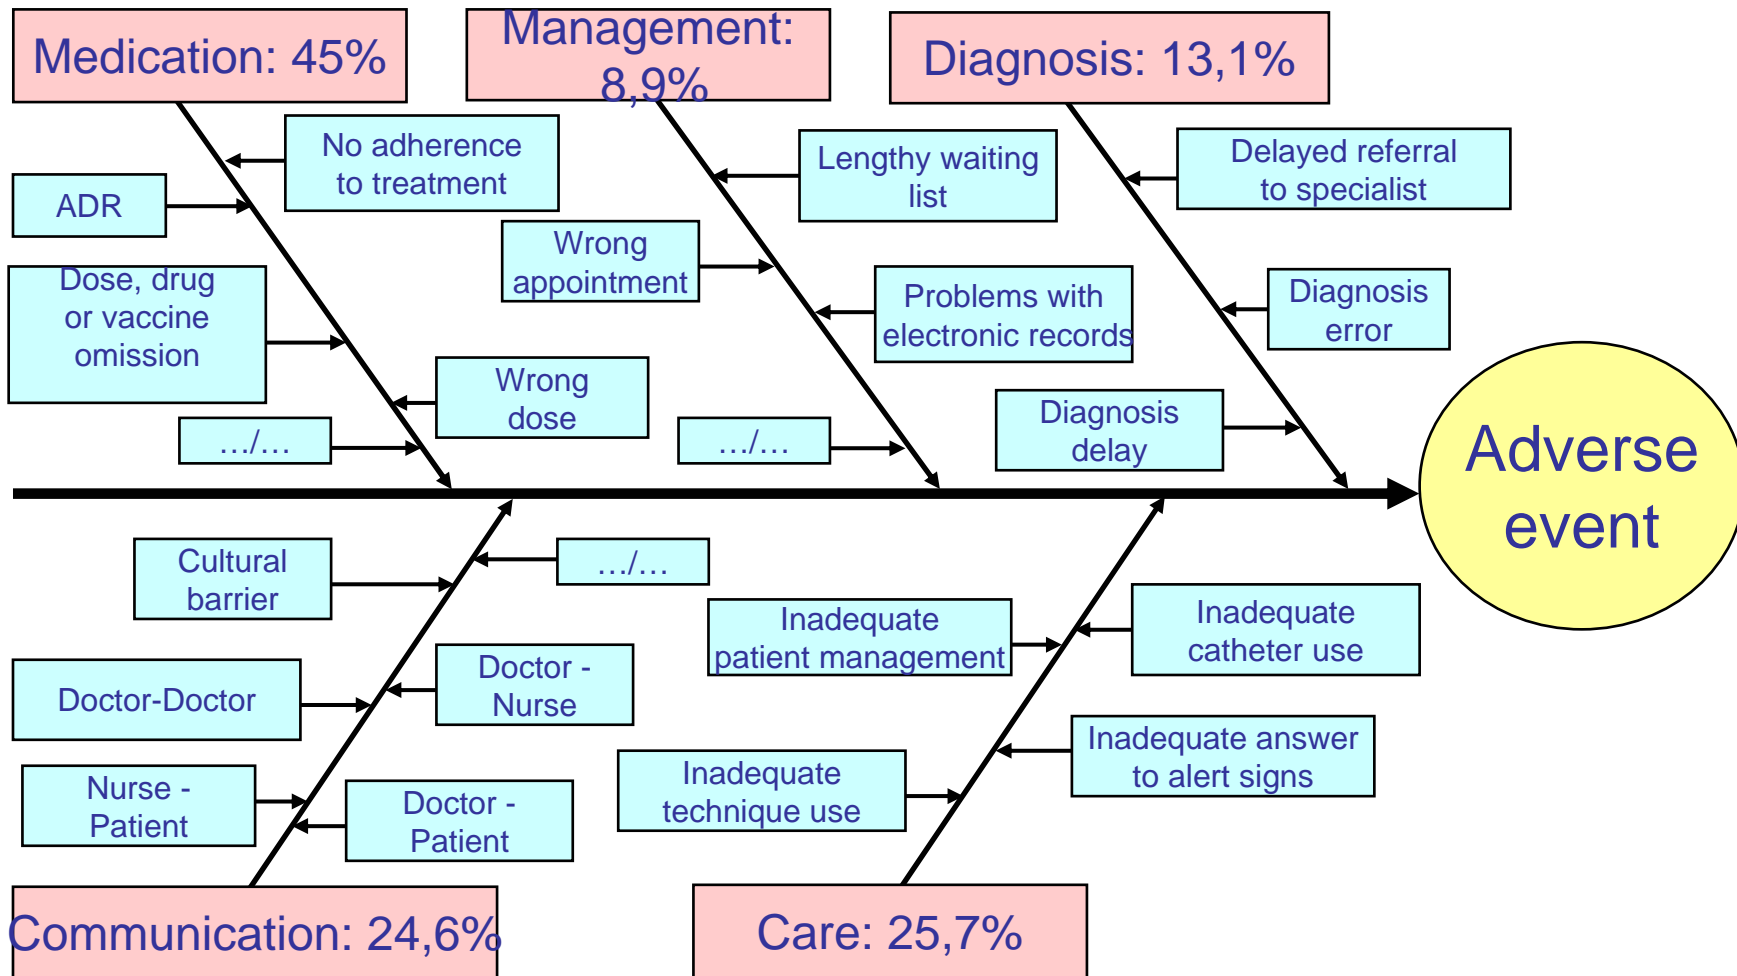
Medication: 45%

No adherence to treatment

ADR

Dose, drug or vaccine omission

Wrong dose

…/…

Management: 8,9%

Lengthy waiting list

Wrong appointment

Problems with electronic records

…/…

Diagnosis: 13,1%

Delayed referral to specialist

Diagnosis error

Diagnosis delay

Adverse event

Cultural barrier

…/…

Doctor-Doctor

Doctor - Nurse

Nurse - Patient

Doctor - Patient

Communication: 24,6%

Inadequate patient management

Inadequate catheter use

Inadequate answer to alert signs

Inadequate technique use

Care: 25,7%